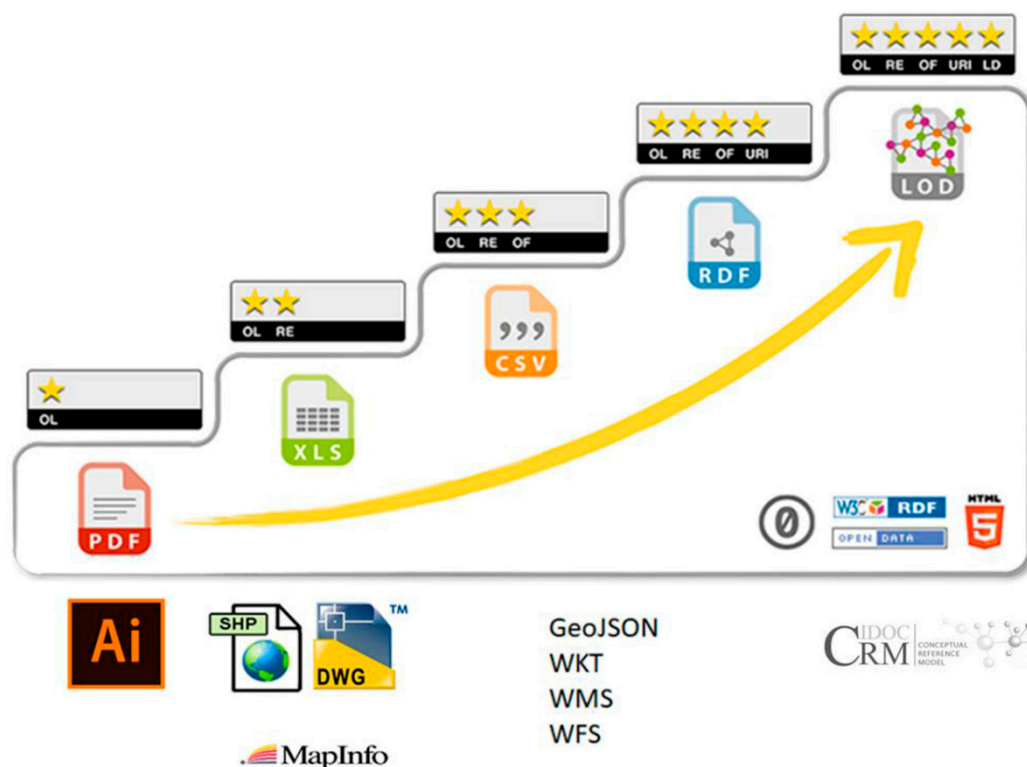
★★★★★
OL RE OF URI LD

★★★★
OL RE OF URI

★★★
OL RE OF

★★
OL RE

★
OL

PDF

XLS

CSV

RDF

LOD

W3C RDF
OPEN DATA
HTML 5

Ai

SHP

DWG ™

MapInfo

GeoJSON
WKT
WMS
WFS

CIDOC CRM CONCEPTUAL REFERENCE MODEL